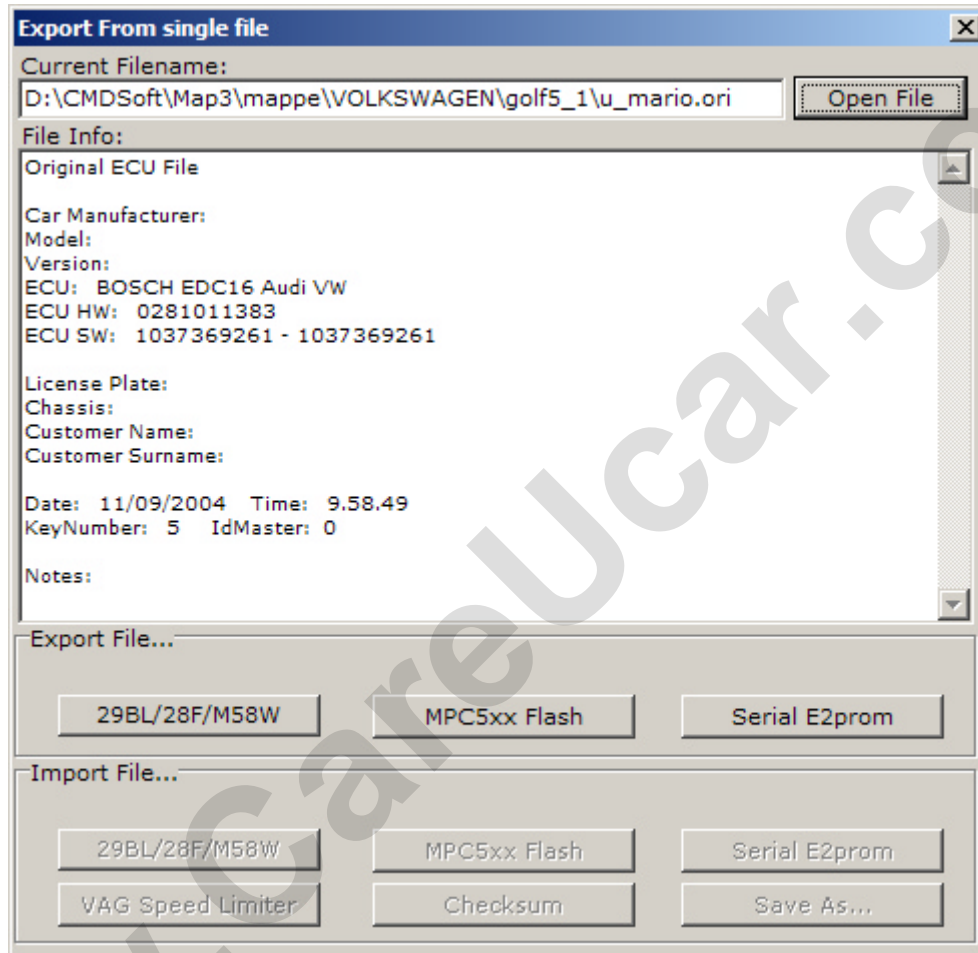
Export From single file

Current Filename:

D:\CMDSoft\Map3\mappe\VOLKSWAGEN\golf5_1\u_mario.ori

Open File

File Info:

Original ECU File

Car Manufacturer:
Model:
Version:
ECU: BOSCH EDC16 Audi VW
ECU HW: 0281011383
ECU SW: 1037369261 - 1037369261

License Plate:
Chassis:
Customer Name:
Customer Surname:

Date: 11/09/2004 Time: 9.58.49
KeyNumber: 5 IdMaster: 0

Notes:

Export File...

29BL/28F/M58W

MPC5xx Flash

Serial E2prom

Import File...

29BL/28F/M58W

MPC5xx Flash

Serial E2prom

VAG Speed Limiter

Checksum

Save As...

CareUcar.c